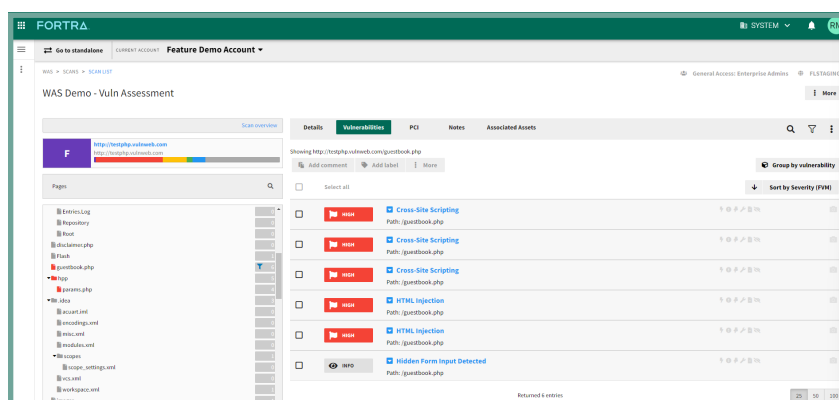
FORTRA

SYSTEM

RM

Go to standalone CURRENT ACCOUNT Feature Demo Account

WAS > SCANS > SCAN LIST

General Access: Enterprise Admins FLSTAGING

WAS Demo - Vuln Assessment

More

Scan overview

F

http://testphp.vulnweb.com
http://testphp.vulnweb.com

Pages

Entries.Log
Repository
Root
disclaimer.php
Flash
guestbook.php
hpp
params.php
.idea
acuart.iml
encodings.xml
misc.xml
modules.xml
scopes
scope_settings.xml
vcs.xml
workspace.xml

Details Vulnerabilities PCI Notes Associated Assets

Showing http://testphp.vulnweb.com/guestbook.php

Add comment Add label More

Group by vulnerability

Select all

Sort by Severity (FVM)

HIGH Cross-Site Scripting
Path: /guestbook.php

HIGH Cross-Site Scripting
Path: /guestbook.php

HIGH Cross-Site Scripting
Path: /guestbook.php

HIGH HTML Injection
Path: /guestbook.php

HIGH HTML Injection
Path: /guestbook.php

INFO Hidden Form Input Detected
Path: /guestbook.php

Returned 6 entries

25 50 100